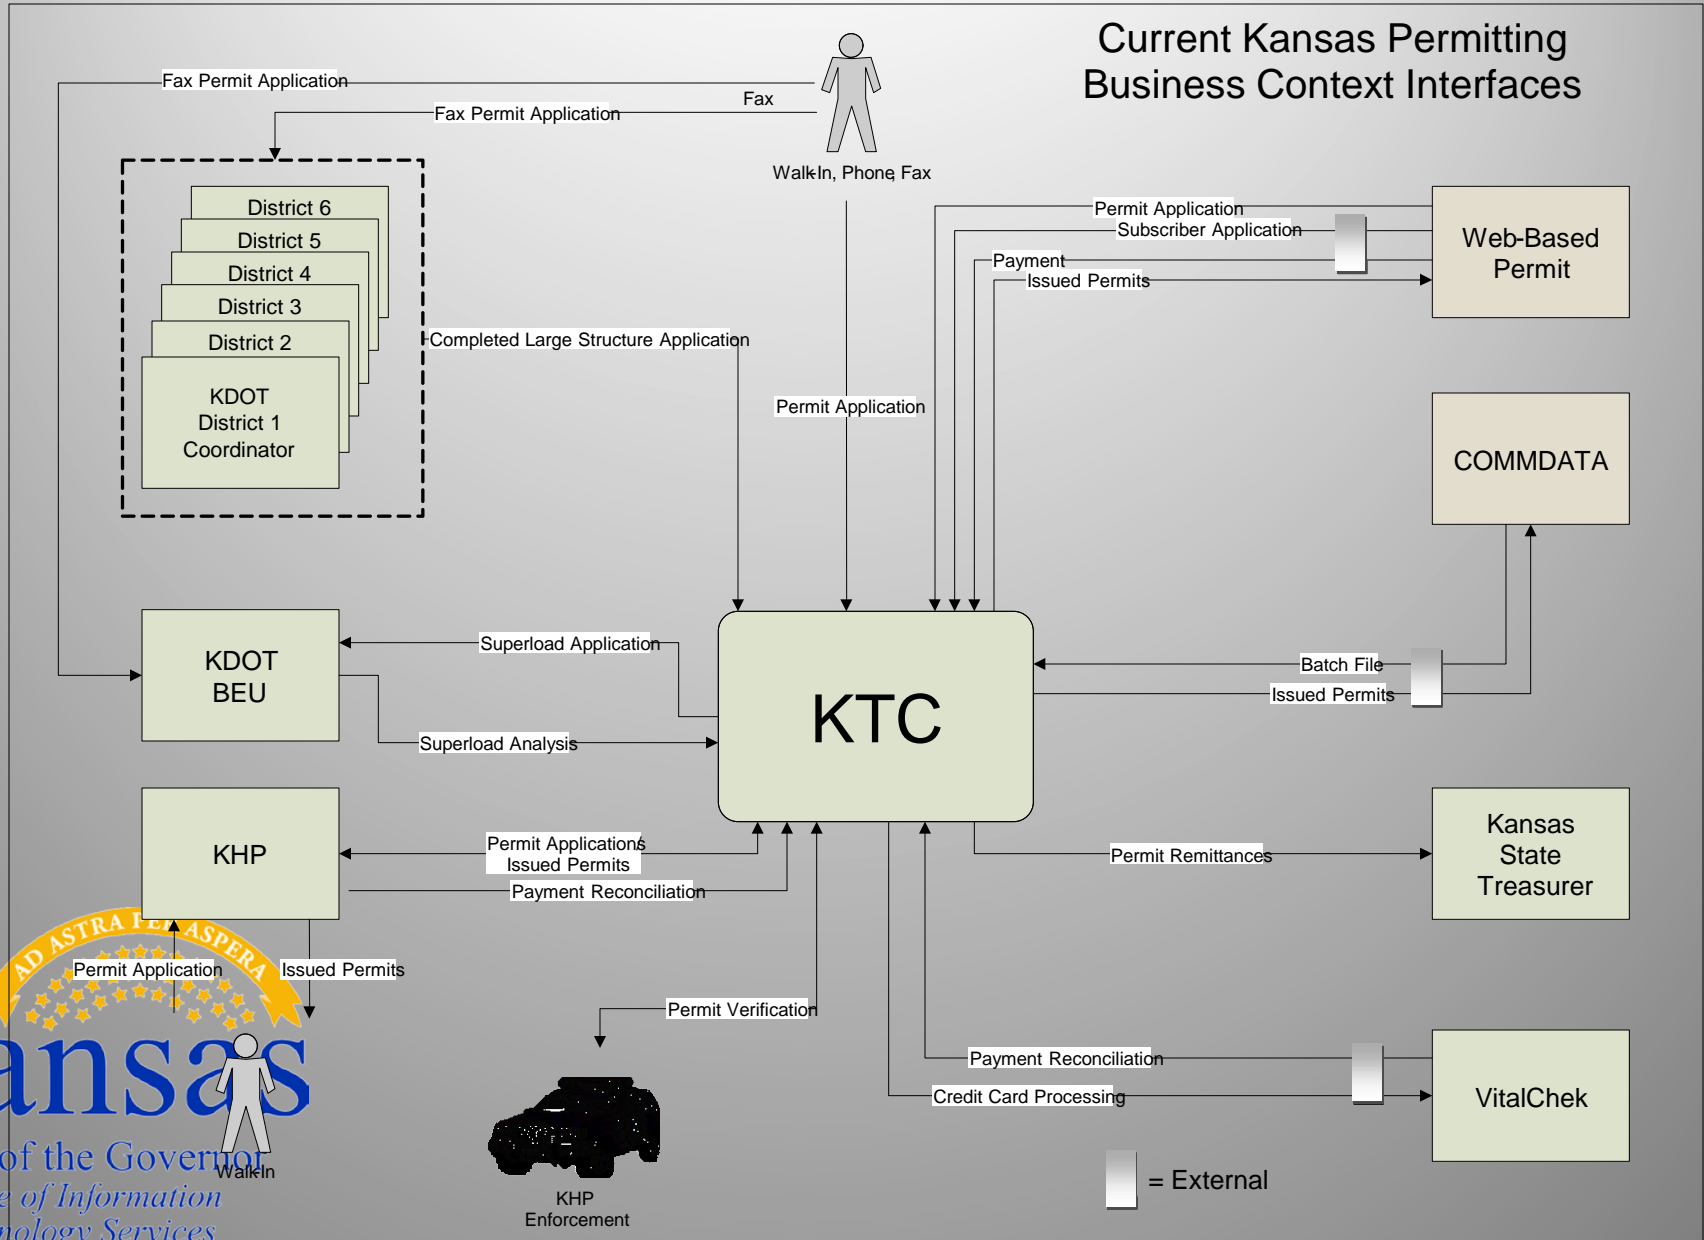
Current Kansas Permitting
Business Context Interfaces

Fax Permit Application

Fax Permit Application

Fax

Walk-In, Phone, Fax

District 6
District 5
District 4
District 3
District 2
KDOT
District 1
Coordinator

Completed Large Structure Application

Permit Application

Permit Application
Subscriber Application
Payment
Issued Permits

Web-Based
Permit

COMMDATA

KDOT
BEU

Superload Application

Superload Analysis

KTC

Batch File
Issued Permits

KHP

Permit Applications
Issued Permits
Payment Reconciliation

Permit Remittances

Kansas
State
Treasurer

AD ASTRA PER ASPERA

Permit Application

Issued Permits

Permit Verification

ansas
of the Governor
e of Information
nology Services

Walk-In

KHP
Enforcement

Payment Reconciliation

Credit Card Processing

VitalChek

= External